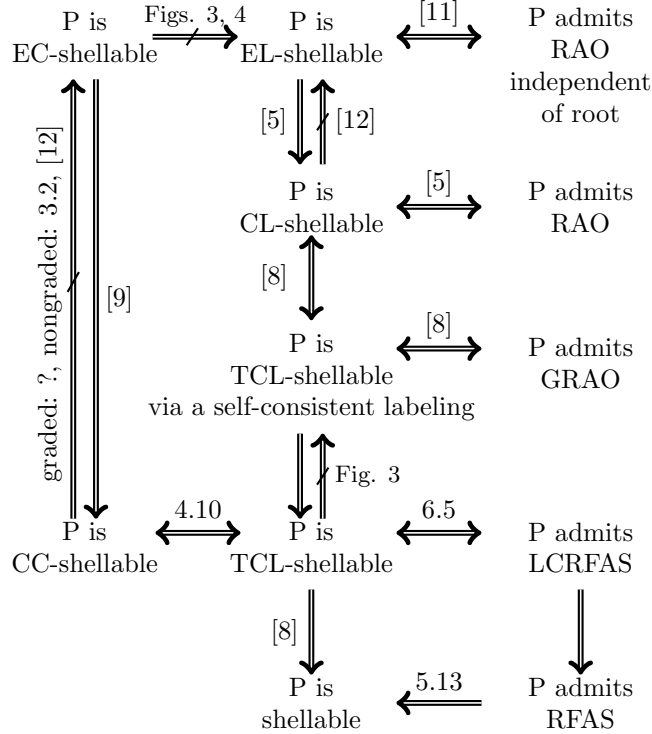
P is EC-shellable

Figs. 3, 4

P is EL-shellable

[11]

P admits RAO independent of root

graded: ?, nongraded: 3.2, [12]

[9]

[5]

[12]

P is CL-shellable

[5]

P admits RAO

[8]

P is TCL-shellable via a self-consistent labeling

[8]

P admits GRAO

Fig. 3

P is CC-shellable

4.10

P is TCL-shellable

6.5

P admits LCRFAS

[8]

P is shellable

5.13

P admits RFAS